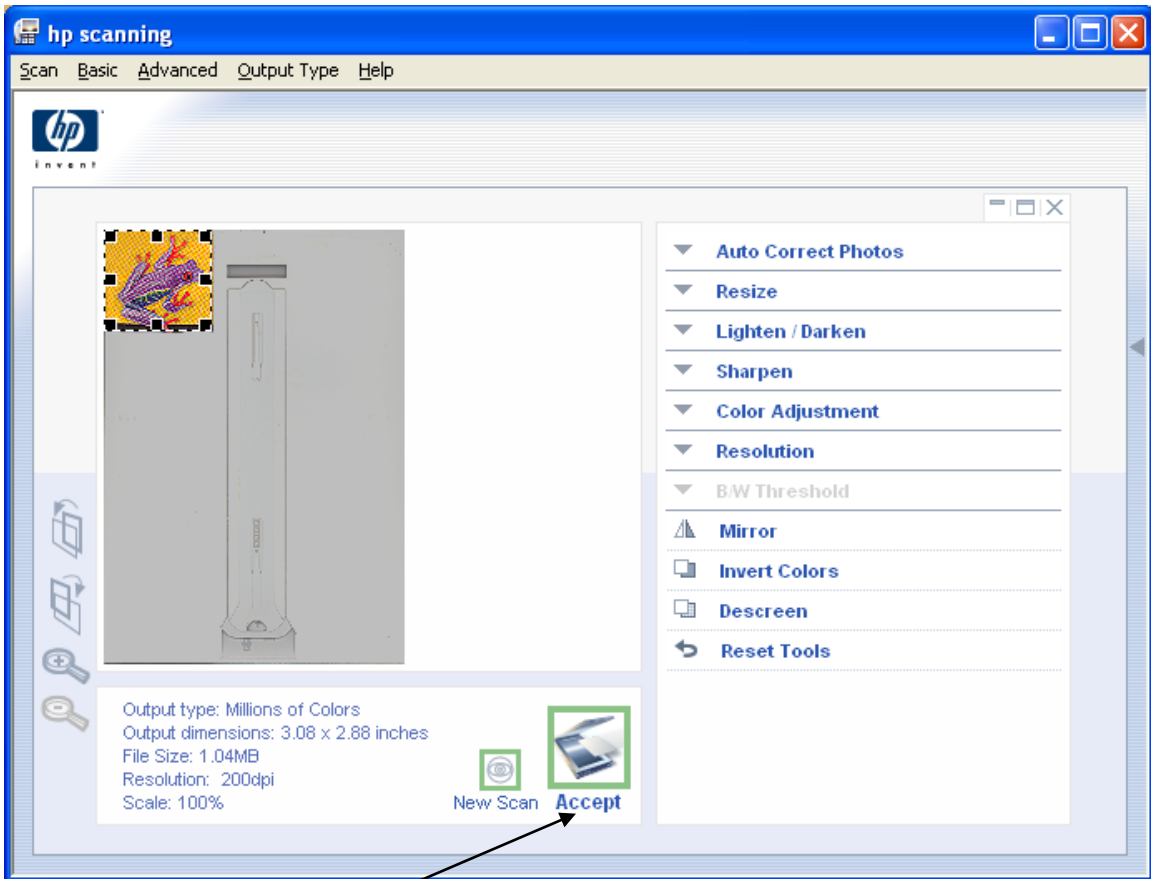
hp scanning

Scan Basic Advanced Output Type Help

hp
invent

Auto Correct Photos
Resize
Lighten / Darken
Sharpen
Color Adjustment
Resolution
B/W Threshold
Mirror
Invert Colors
Descreen
Reset Tools

Output type: Millions of Colors
Output dimensions: 3.08 x 2.88 inches
File Size: 1.04MB
Resolution: 200dpi
Scale: 100%

New Scan
Accept